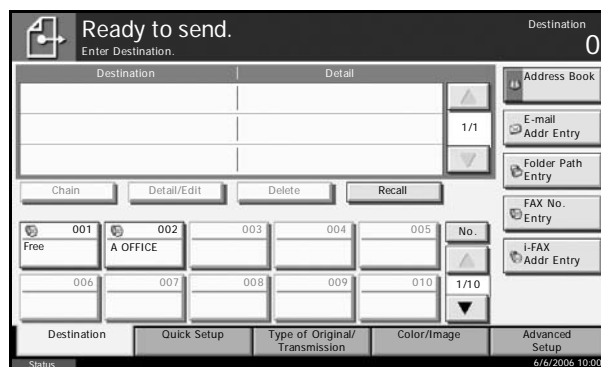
Ready to send.
Enter Destination.

Destination
0

| Destination | Detail |
|---|---|
| | |
| | |
| | |

1/1

Address Book
E-mail Addr Entry
Folder Path Entry
FAX No. Entry
i-FAX Addr Entry

Chain
Detail/Edit
Delete
Recall

001 Free
002 A OFFICE
003
004
005
No.
006
007
008
009
010
1/10

Destination
Quick Setup
Type of Original/ Transmission
Color/Image
Advanced Setup

Status
6/6/2006 10:00